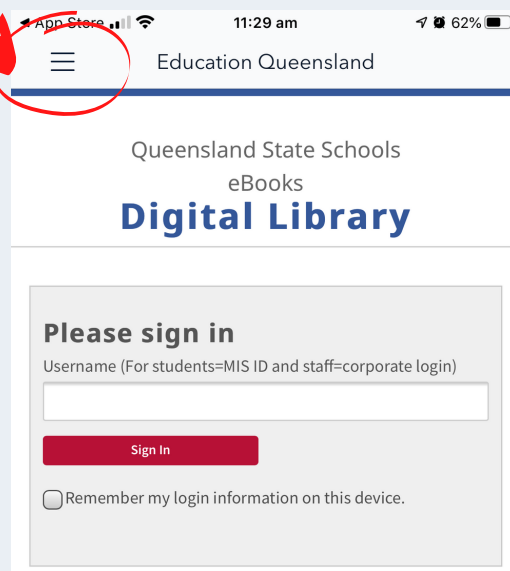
◀ App Store 11:29 am 62%

Education Queensland

Queensland State Schools
eBooks
Digital Library

Please sign in
Username (For students=MIS ID and staff=corporate login)

Sign In

Remember my login information on this device.